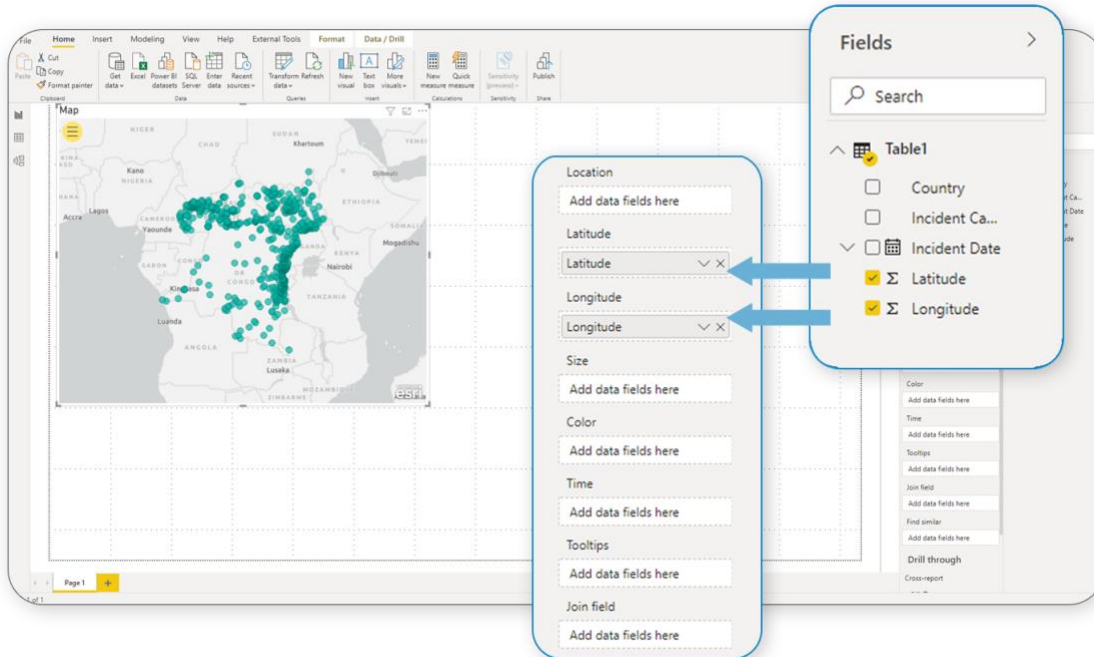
File Home Insert Modeling View Help External Tools Format Data / Drill

Paste Cut Copy Format painter Clipboard

Get data Excel Power BI datasets SQL Server Enter data Recent sources Data

Transform data Refresh Queries

New visual Text box More visuals Insert

New measure Quick measure Calculations

Sensitivity (preview) Sensitivity

Publish Share

Map

NIGER CHAD SUDAN Khartoum YEMEN Kano NIGERIA ETHIOPIA Djibouti Accra Lagos CAMEROON Yaounde SOMALIA GABON Mogadishu KENYA Nairobi DR CONGO Kinshasa TANZANIA Luanda ANGOLA ZAMBIA Lusaka ZIMBABWE MOZAMBIQUE esri

Page 1 +

1 of 1

Location
Add data fields here

Latitude
Latitude

Longitude
Longitude

Size
Add data fields here

Color
Add data fields here

Time
Add data fields here

Tooltips
Add data fields here

Join field
Add data fields here

Fields

Search

Table1

Country

Incident Ca...

Incident Date

Σ Latitude

Σ Longitude

Color
Add data fields here
Time
Add data fields here
Tooltips
Add data fields here
Join field
Add data fields here
Find similar
Add data fields here
Drill through
Cross-report